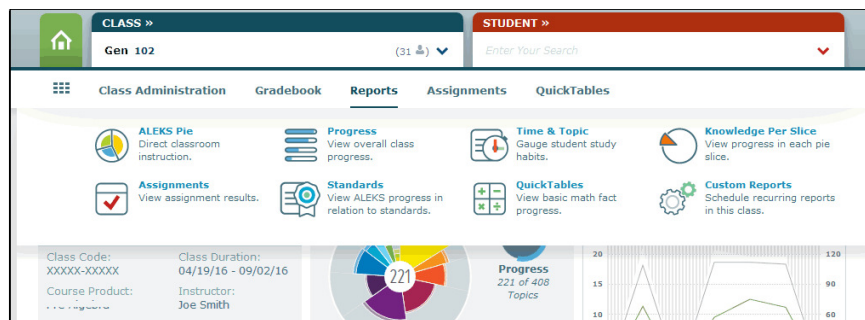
CLASS »

Gen 102

(31

STUDENT »

Enter Your Search

Class Administration Gradebook Reports Assignments QuickTables

ALEKS Pie
Direct classroom instruction.

Progress
View overall class progress.

Time & Topic
Gauge student study habits.

Knowledge Per Slice
View progress in each pie slice.

Assignments
View assignment results.

Standards
View ALEKS progress in relation to standards.

QuickTables
View basic math fact progress.

Custom Reports
Schedule recurring reports in this class.

Class Code:
XXXXX-XXXXX

Class Duration:
04/19/16 - 09/02/16

Course Product:
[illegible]

Instructor:
Joe Smith

221

Progress
221 of 408 Topics

20
15
10

120
90
60